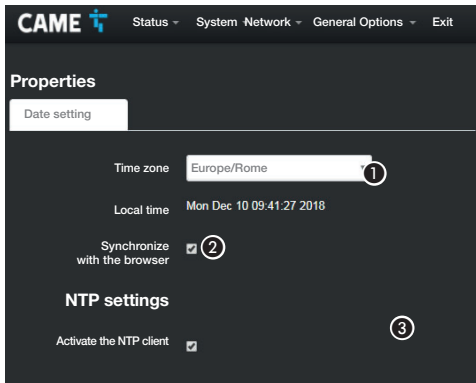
CAME

Status

System

Network

General Options

Exit

Properties

Date setting

Time zone

Europe/Rome

1

Local time

Mon Dec 10 09:41:27 2018

Synchronize with the browser

2

NTP settings

3

Activate the NTP client